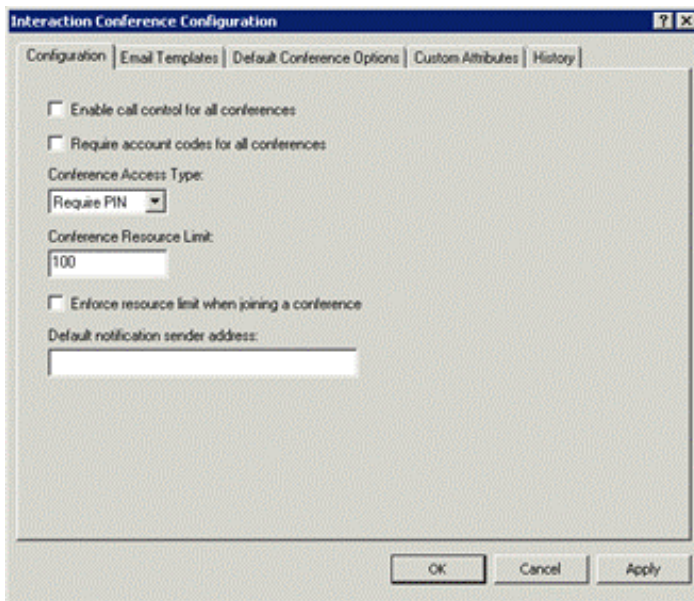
Interaction Conference Configuration

? X

Configuration | Email Templates | Default Conference Options | Custom Attributes | History

Enable call control for all conferences

Require account codes for all conferences

Conference Access Type:

Require PIN

Conference Resource Limit:

100

Enforce resource limit when joining a conference

Default notification sender address:

OK Cancel Apply